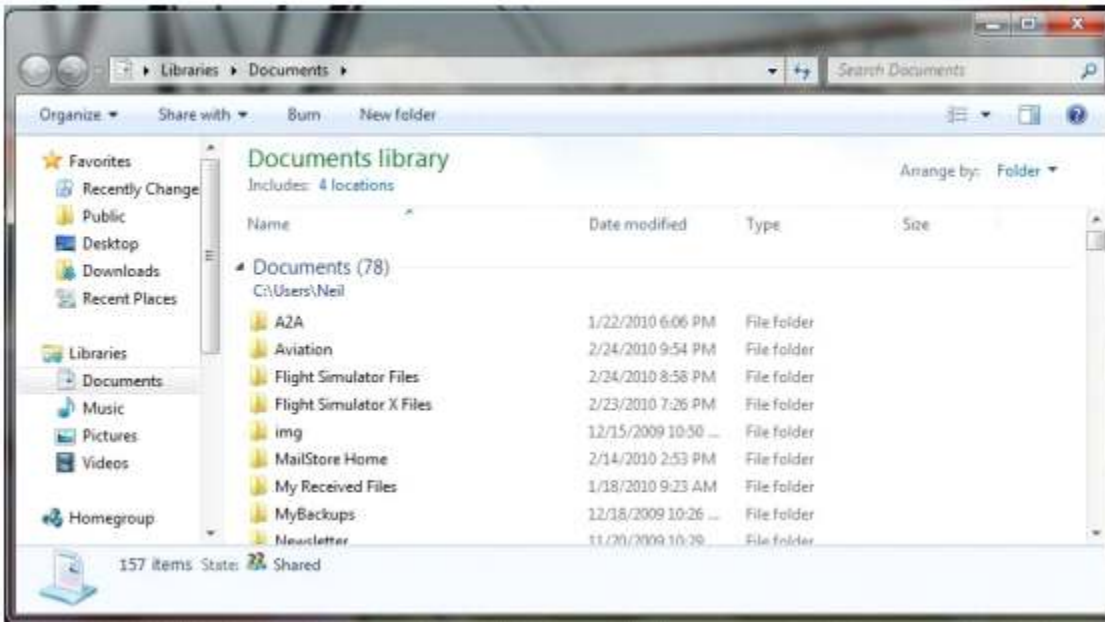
▸ Libraries ▸ Documents ▸

Search Documents

Organize ▾ Share with ▾ Burn New folder

Favorites
Recently Change
Public
Desktop
Downloads
Recent Places

Libraries
Documents
Music
Pictures
Videos

Homegroup

Documents library
Includes: 4 locations

Arrange by: Folder ▾

| Name | Date modified | Type | Size |
|---|---|---|---|
| Documents (78) | | | |
| C:\Users\Neil | | | |
| A2A | 1/22/2010 6:06 PM | File folder | |
| Aviation | 2/24/2010 9:54 PM | File folder | |
| Flight Simulator Files | 2/24/2010 8:58 PM | File folder | |
| Flight Simulator X Files | 2/23/2010 7:26 PM | File folder | |
| img | 12/15/2009 10:50 ... | File folder | |
| MailStore Home | 2/14/2010 2:53 PM | File folder | |
| My Received Files | 1/18/2010 9:23 AM | File folder | |
| MyBackups | 12/18/2009 10:26 ... | File folder | |
| Newsletter | 11/20/2009 10:29 ... | File folder | |

157 items State: Shared